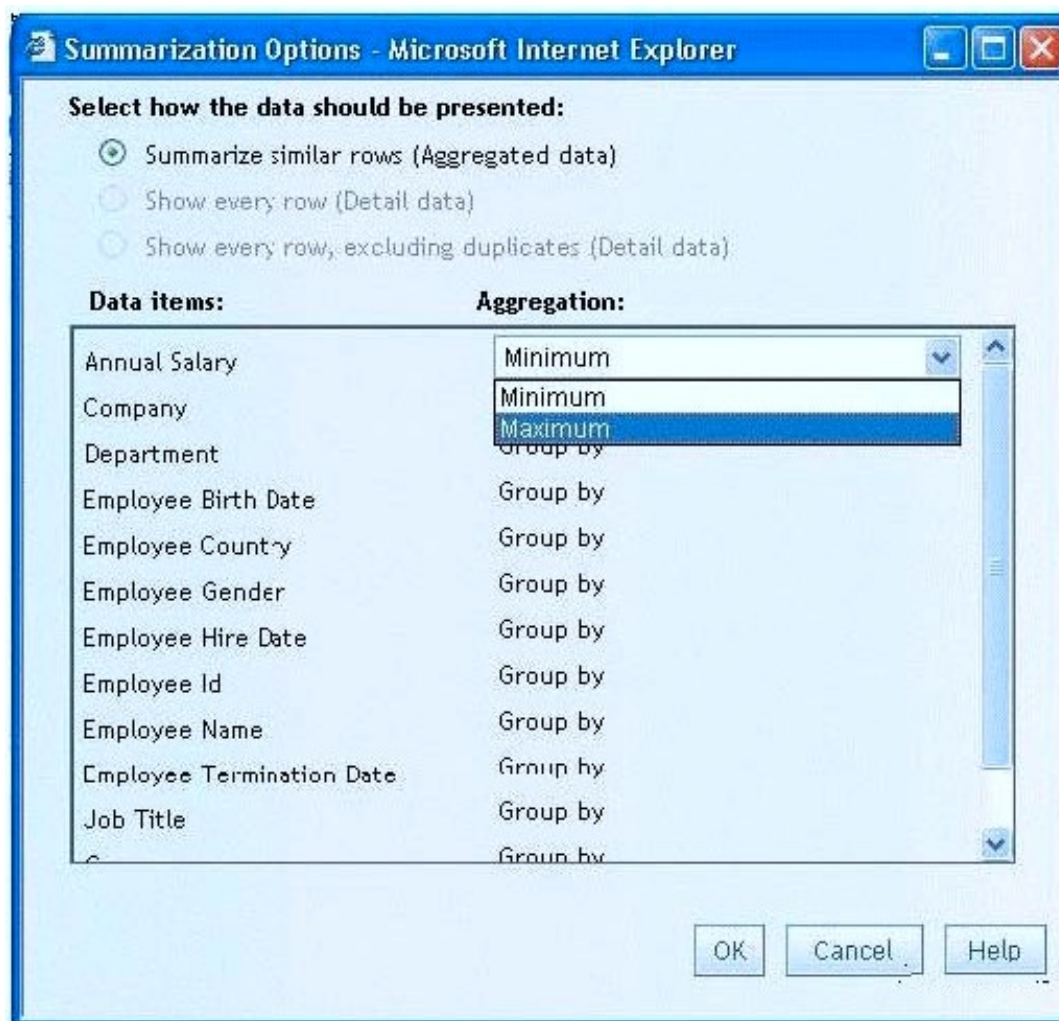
Summarization Options - Microsoft Internet Explorer

Select how the data should be presented:

Summarize similar rows (Aggregated data)

Show every row (Detail data)

Show every row, excluding duplicates (Detail data)

| Data items: | Aggregation: |
|---|---|
| Annual Salary | Minimum |
| Company | Minimum |
| Department | Maximum |
| Employee Birth Date | Group by |
| Employee Country | Group by |
| Employee Gender | Group by |
| Employee Hire Date | Group by |
| Employee Id | Group by |
| Employee Name | Group by |
| Employee Termination Date | Group by |
| Job Title | Group by |
| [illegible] | Group by |

OK Cancel Help